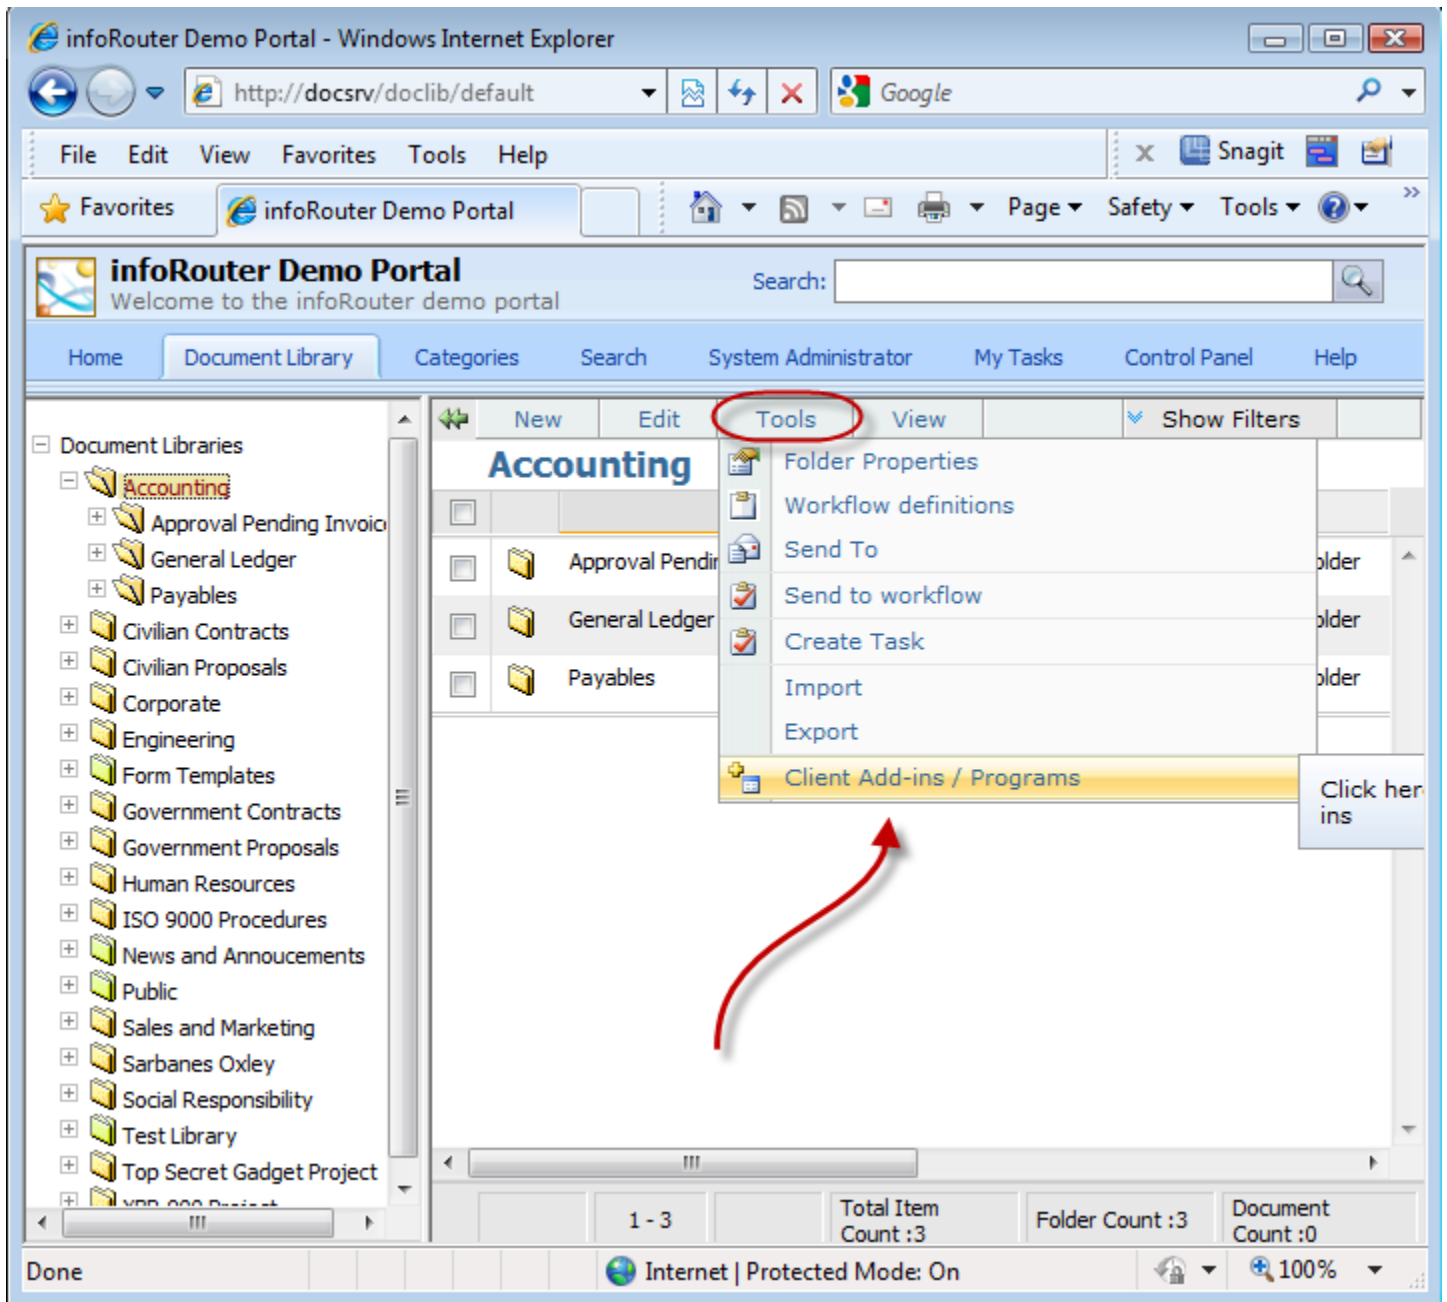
infoRouter Demo Portal - Windows Internet Explorer

http://docsrv/doclib/default

Google

File Edit View Favorites Tools Help

Snagit

Favorites infoRouter Demo Portal

Page Safety Tools

infoRouter Demo Portal
Welcome to the infoRouter demo portal

Search:

Home Document Library Categories Search System Administrator My Tasks Control Panel Help

Document Libraries
Accounting
Approval Pending Invoic
General Ledger
Payables
Civilian Contracts
Civilian Proposals
Corporate
Engineering
Form Templates
Government Contracts
Government Proposals
Human Resources
ISO 9000 Procedures
News and Annoucements
Public
Sales and Marketing
Sarbanes Oxley
Social Responsibility
Test Library
Top Secret Gadget Project
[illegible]

New Edit Tools View Show Filters

Accounting

Approval Pendi
General Ledger
Payables

older
older
older

Folder Properties
Workflow definitions
Send To
Send to workflow
Create Task
Import
Export
Client Add-ins / Programs

Click her
ins

1 - 3
Total Item Count :3
Folder Count :3
Document Count :0

Done
Internet | Protected Mode: On
100%